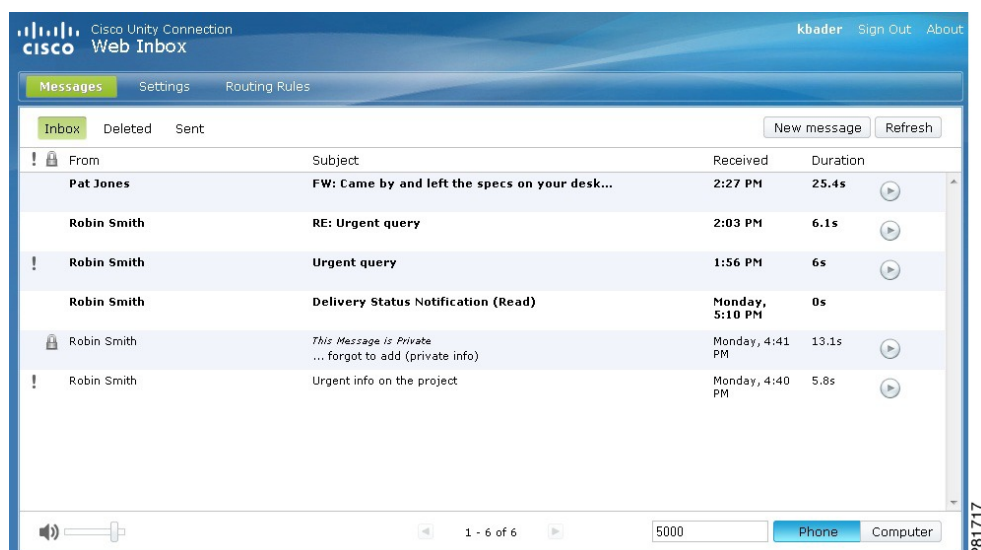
cisco Cisco Unity Connection
Web Inbox

kbader Sign Out About

Messages Settings Routing Rules

Inbox Deleted Sent

New message Refresh

| ! | | From | Subject | Received | Duration |
|---|---|---|---|---|---|
| | | Pat Jones | FW: Came by and left the specs on your desk... | 2:27 PM | 25.4s |
| | | Robin Smith | RE: Urgent query | 2:03 PM | 6.1s |
| ! | | Robin Smith | Urgent query | 1:56 PM | 6s |
| | | Robin Smith | Delivery Status Notification (Read) | Monday, 5:10 PM | 0s |
| | | Robin Smith | *This Message is Private* ... forgot to add (private info) | Monday, 4:41 PM | 13.1s |
| ! | | Robin Smith | Urgent info on the project | Monday, 4:40 PM | 5.8s |

1 - 6 of 6

5000

Phone Computer

281717